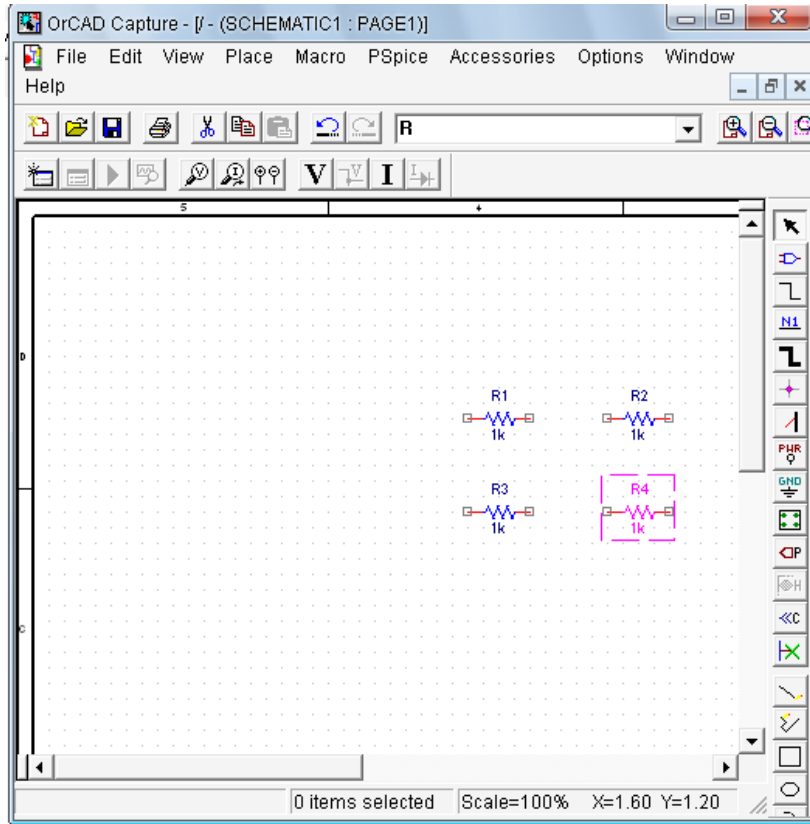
OrCAD Capture - [/ - (SCHEMATIC1 : PAGE1)]

File Edit View Place Macro PSpice Accessories Options Window Help

R

V I

5 4

D

C

R1
1k

R2
1k

R3
1k

R4
1k

N1

PWR

GND

P

H

C

0 items selected Scale=100% X=1.60 Y=1.20